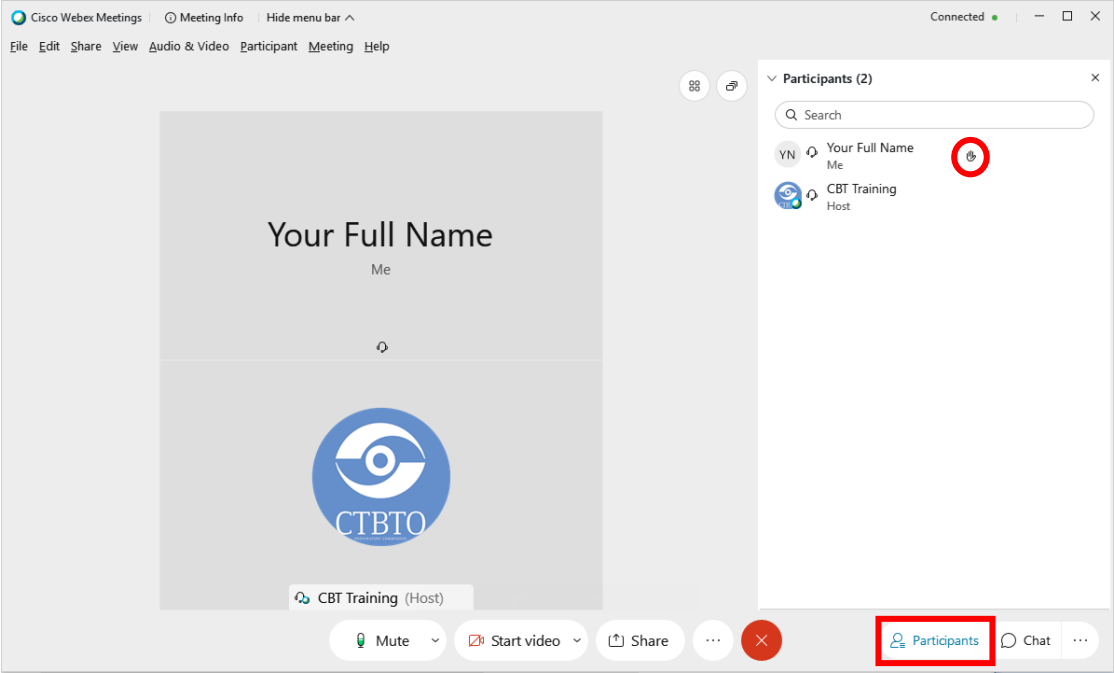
Cisco Webex Meetings | Meeting Info | Hide menu bar

Connected

File Edit Share View Audio & Video Participant Meeting Help

Participants (2)

Search

YN Your Full Name
Me

CBT Training
Host

Your Full Name
Me

CTBTO

CBT Training (Host)

Mute

Start video

Share

Participants

Chat